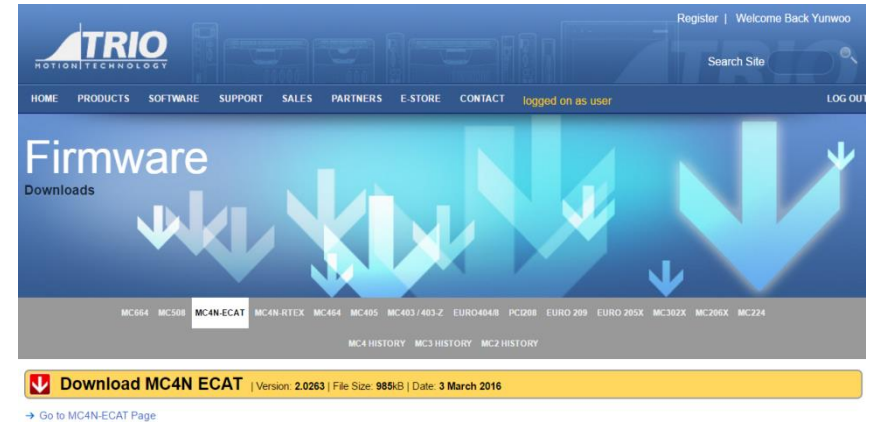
Register | Welcome Back Yunwoo

TRIO MOTION TECHNOLOGY

Search Site

HOME PRODUCTS SOFTWARE SUPPORT SALES PARTNERS E-STORE CONTACT logged on as user LOG OUT

Firmware

Downloads

MC664 MC508 MC4N-ECAT MC4N-RTEX MC464 MC405 MC403 / 403-Z EURO404/8 PCI208 EURO 209 EURO 205X MC302X MC206X MC224

MC4 HISTORY MC3 HISTORY MC2 HISTORY

Download MC4N ECAT | Version: 2.0263 | File Size: 985kB | Date: 3 March 2016

→ Go to MC4N-ECAT Page